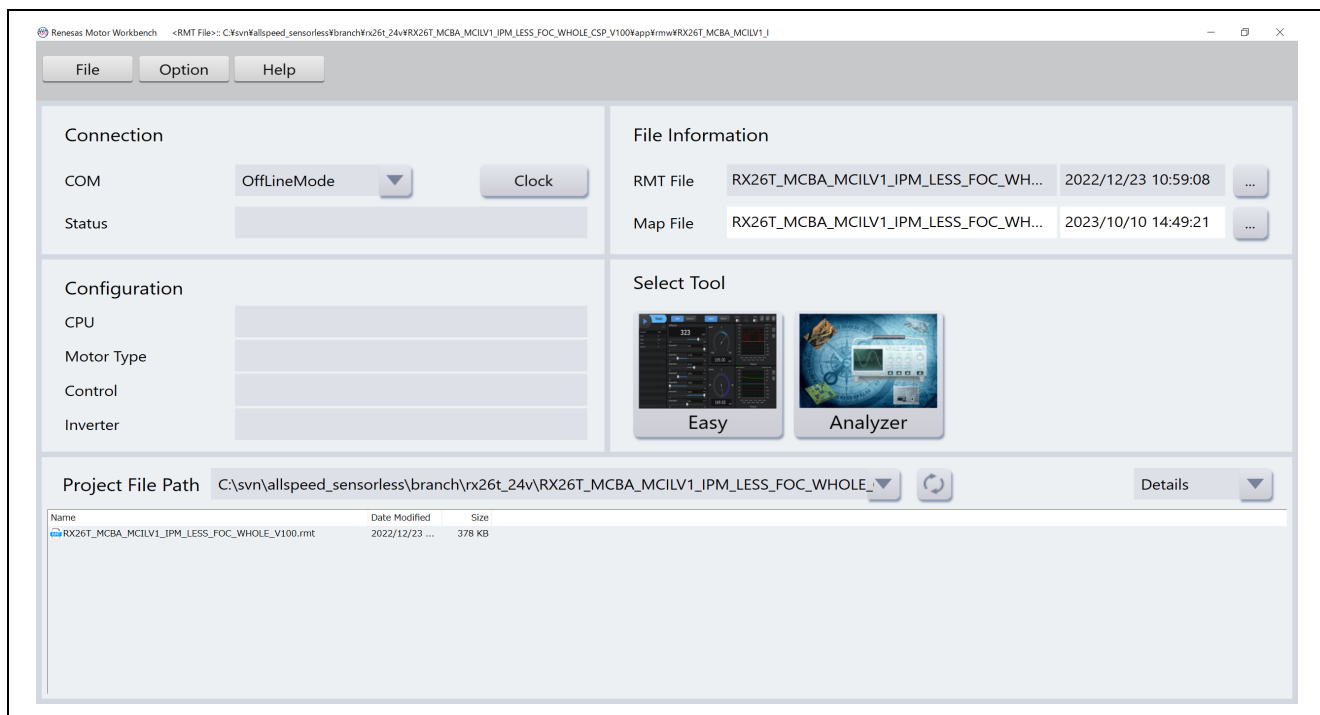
Renesas Motor Workbench <RMT File>:: C:¥svn¥allspeed_sensorless¥branch¥rx26t_24v¥RX26T_MCBA_MCILV1_IPM_LESS_FOC_WHOLE_CSP_V100¥app¥rmw¥RX26T_MCBA_MCILV1_I

File Option Help

Connection

COM OffLineMode Clock

Status

File Information

RMT File RX26T_MCBA_MCILV1_IPM_LESS_FOC_WH... 2022/12/23 10:59:08 ...

Map File RX26T_MCBA_MCILV1_IPM_LESS_FOC_WH... 2023/10/10 14:49:21 ...

Configuration

CPU

Motor Type

Control

Inverter

Select Tool

Easy

Analyzer

Project File Path C:\svn\allspeed_sensorless\branch\rx26t_24v\RX26T_MCBA_MCILV1_IPM_LESS_FOC_WHOLE_

Details

| Name | Date Modified | Size |
|---|---|---|
| RX26T_MCBA_MCILV1_IPM_LESS_FOC_WHOLE_V100.rmt | 2022/12/23 ... | 378 KB |